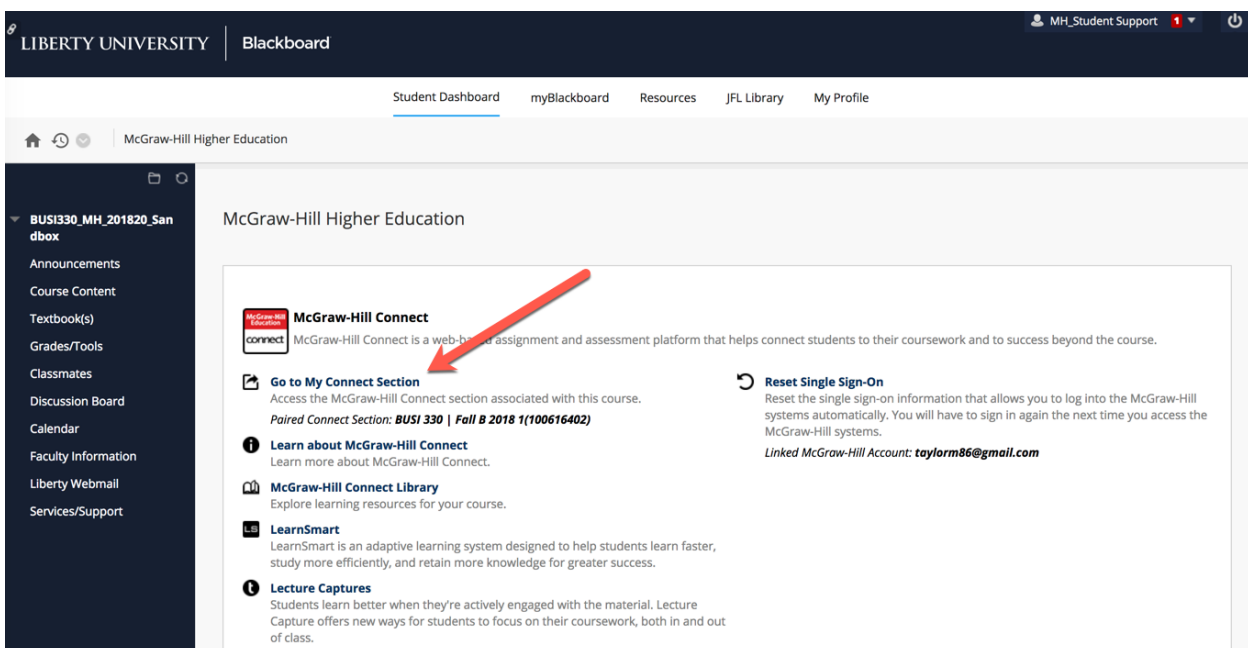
LIBERTY UNIVERSITY | Blackboard

MH_Student Support 1

Student Dashboard myBlackboard Resources JFL Library My Profile

McGraw-Hill Higher Education

BUSI330_MH_201820_Sandbox

Announcements
Course Content
Textbook(s)
Grades/Tools
Classmates
Discussion Board
Calendar
Faculty Information
Liberty Webmail
Services/Support

McGraw-Hill Higher Education

McGraw-Hill Education connect

McGraw-Hill Connect
McGraw-Hill Connect is a web-b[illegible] assignment and assessment platform that helps connect students to their coursework and to success beyond the course.

Go to My Connect Section
Access the McGraw-Hill Connect section associated with this course.
Paired Connect Section: BUSI 330 | Fall B 2018 1(100616402)

Learn about McGraw-Hill Connect
Learn more about McGraw-Hill Connect.

McGraw-Hill Connect Library
Explore learning resources for your course.

LS

LearnSmart
LearnSmart is an adaptive learning system designed to help students learn faster, study more efficiently, and retain more knowledge for greater success.

Lecture Captures
Students learn better when they're actively engaged with the material. Lecture Capture offers new ways for students to focus on their coursework, both in and out of class.

Reset Single Sign-On
Reset the single sign-on information that allows you to log into the McGraw-Hill systems automatically. You will have to sign in again the next time you access the McGraw-Hill systems.
Linked McGraw-Hill Account: taylorm86@gmail.com